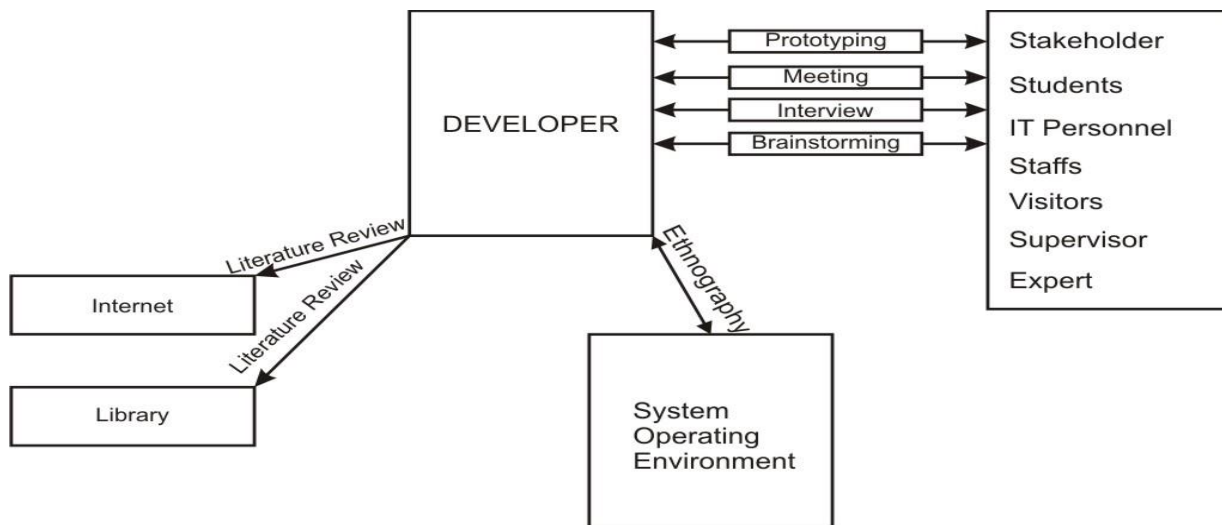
DEVELOPER

Prototyping
Meeting
Interview
Brainstorming

Stakeholder
Students
IT Personnel
Staffs
Visitors
Supervisor
Expert

Literature Review
Literature Review
Ethnography

Internet

Library

System Operating Environment